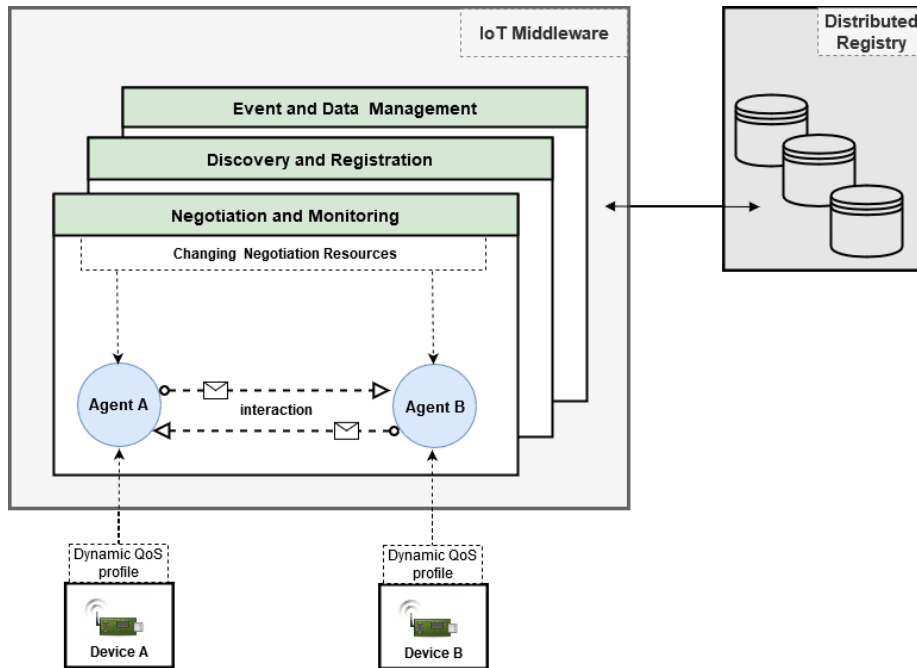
IoT Middleware

Distributed Registry

Event and Data Management

Discovery and Registration

Negotiation and Monitoring

Changing Negotiation Resources

Agent A

interaction

Agent B

Dynamic QoS profile

Dynamic QoS profile

Device A

Device B